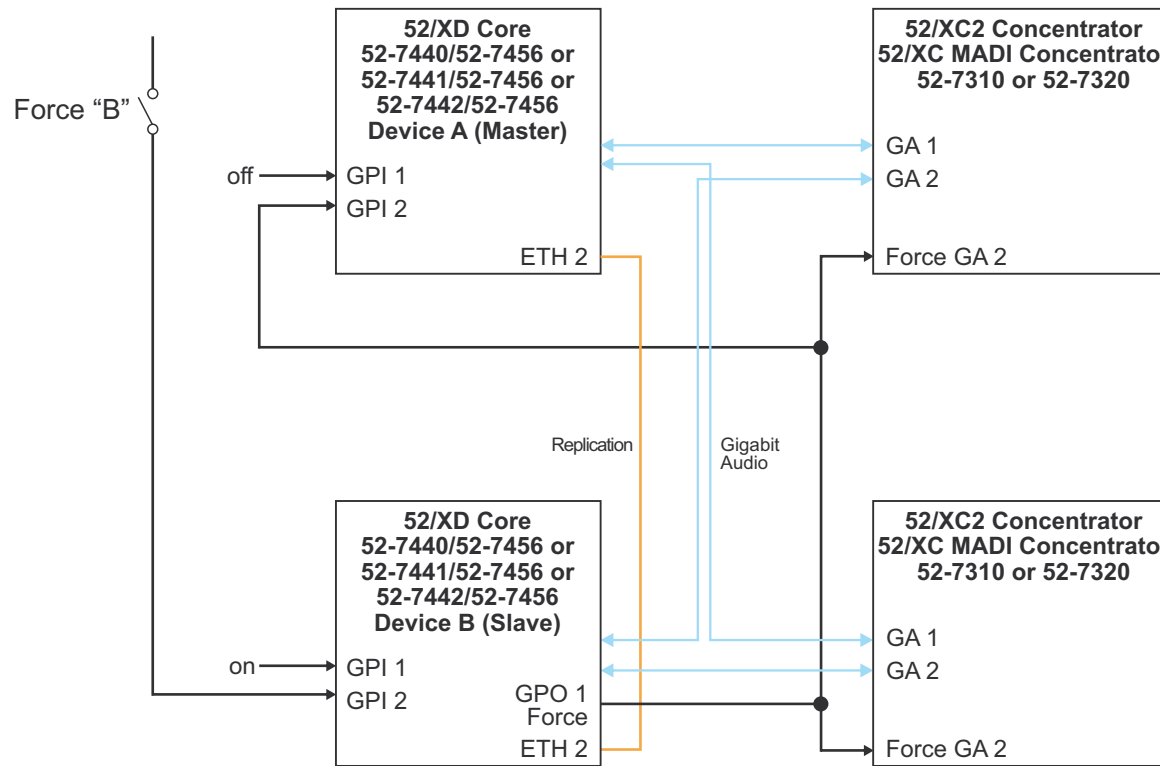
Force “B”

52/XD Core
52-7440/52-7456 or
52-7441/52-7456 or
52-7442/52-7456
Device A (Master)

off
GPI 1
GPI 2
ETH 2

52/XC2 Concentrator
52/XC MADI Concentrato
52-7310 or 52-7320

GA 1
GA 2
Force GA 2

Replication

Gigabit
Audio

52/XD Core
52-7440/52-7456 or
52-7441/52-7456 or
52-7442/52-7456
Device B (Slave)

on
GPI 1
GPI 2
GPO 1
Force
ETH 2

52/XC2 Concentrator
52/XC MADI Concentrato
52-7310 or 52-7320

GA 1
GA 2
Force GA 2